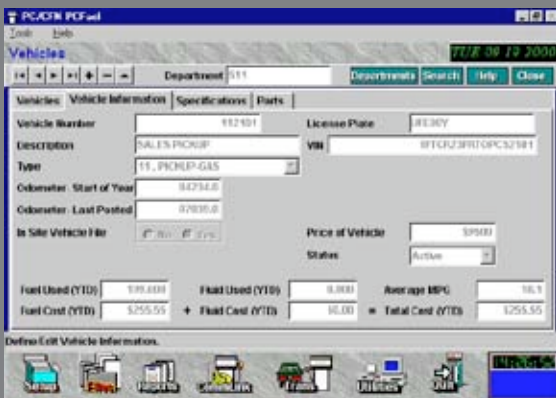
PC/CFN PCFuel
Tools Help
Vehicles
TUE 09 19 2000
Department 511
Departments Search Help Close
Vehicles Vehicle Information Specifications Parts
Vehicle Number 112101
License Plate 8E30Y
Description SALES PICKUP
VIN 1FTCR23R1TPC52181
Type 11 - PICKUP-GAS
Odometer - Start of Year 84734.0
Odometer - Last Posted 87835.0
In Site Vehicle File No Yes
Price of Vehicle $900
Status Active
Fuel Used (YTD) 139.600
Fluid Used (YTD) 0.000
Average MPG 18.1
Fuel Cost (YTD) $255.55
+ Fluid Cost (YTD) $0.00
= Total Cost (YTD) $255.55
Define/Edit Vehicle Information.
Setup Files Reports Transactions Tanks Utilities Exit
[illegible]